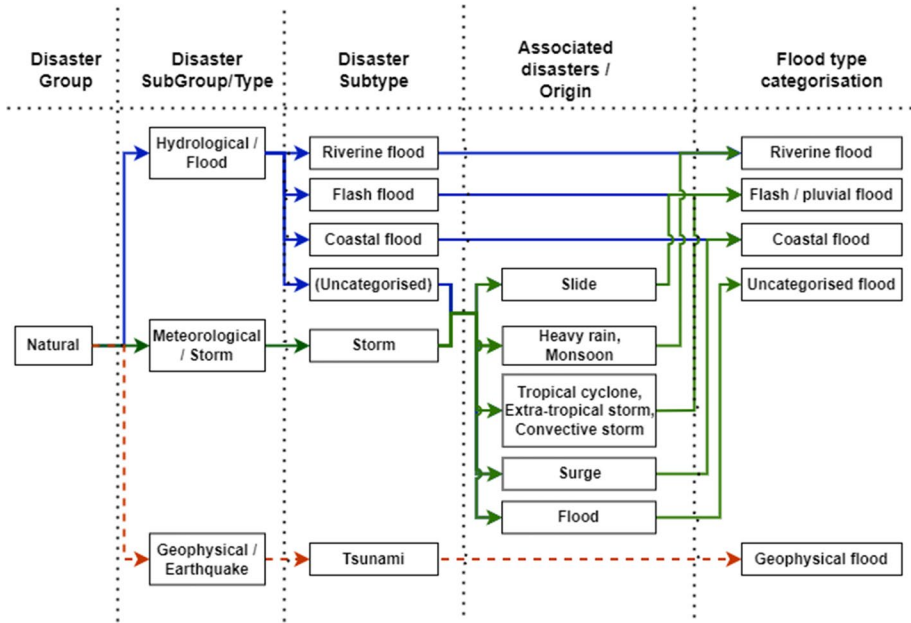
| Disaster Group | Disaster SubGroup/Type | Disaster Subtype | Associated disasters / Origin | Flood type categorisation |
|---|---|---|---|---|

Natural

Hydrological / Flood

Meteorological / Storm

Geophysical / Earthquake

Riverine flood

Flash flood

Coastal flood

(Uncategorised)

Storm

Tsunami

Slide

Heavy rain, Monsoon

Tropical cyclone, Extra-tropical storm, Convective storm

Surge

Flood

Riverine flood

Flash / pluvial flood

Coastal flood

Uncategorised flood

Geophysical flood